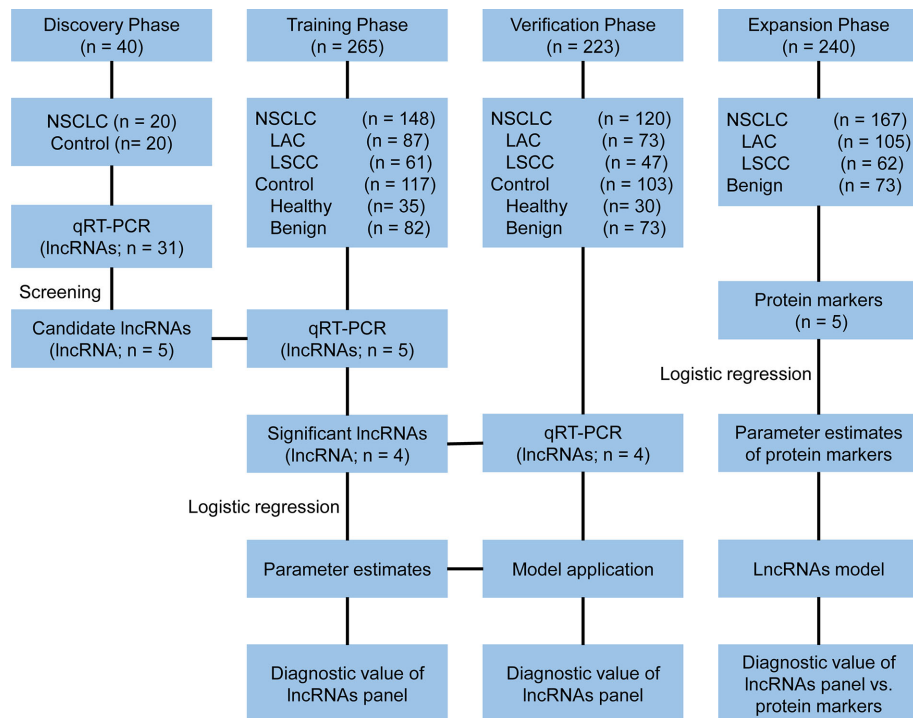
Discovery Phase
(n = 40)

NSCLC (n = 20)
Control (n= 20)

qRT-PCR
(lncRNAs; n = 31)

Screening

Candidate lncRNAs
(lncRNA; n = 5)

Training Phase
(n = 265)

NSCLC (n = 148)
LAC (n = 87)
LSCC (n = 61)
Control (n = 117)
Healthy (n = 35)
Benign (n = 82)

qRT-PCR
(lncRNAs; n = 5)

Significant lncRNAs
(lncRNA; n = 4)

Logistic regression

Parameter estimates

Diagnostic value of
lncRNAs panel

Verification Phase
(n = 223)

NSCLC (n = 120)
LAC (n = 73)
LSCC (n = 47)
Control (n = 103)
Healthy (n = 30)
Benign (n = 73)

qRT-PCR
(lncRNAs; n = 4)

Model application

Diagnostic value of
lncRNAs panel

Expansion Phase
(n = 240)

NSCLC (n = 167)
LAC (n = 105)
LSCC (n = 62)
Benign (n = 73)

Protein markers
(n = 5)

Logistic regression

Parameter estimates
of protein markers

LncRNAs model

Diagnostic value of
lncRNAs panel vs.
protein markers